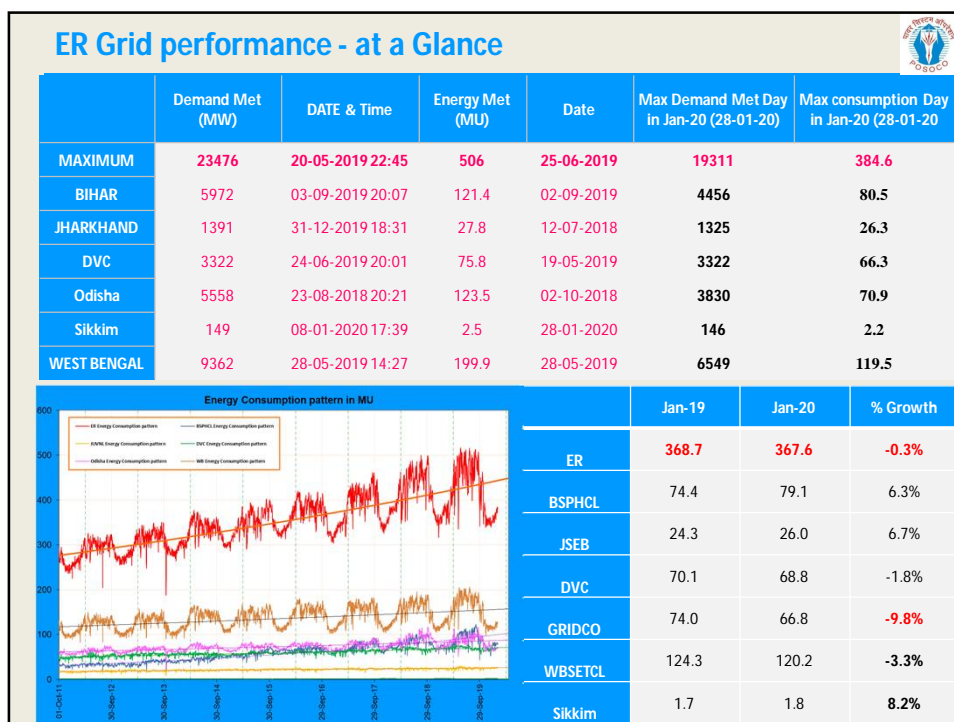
ER Grid performance - at a Glance

POSOCO

| | Demand Met (MW) | DATE & Time | Energy Met (MU) | Date | Max Demand Met Day in Jan-20 (28-01-20) | Max consumption Day in Jan-20 (28-01-20 |
|---|---|---|---|---|---|---|
| MAXIMUM | 23476 | 20-05-2019 22:45 | 506 | 25-06-2019 | 19311 | 384.6 |
| BIHAR | 5972 | 03-09-2019 20:07 | 121.4 | 02-09-2019 | 4456 | 80.5 |
| JHARKHAND | 1391 | 31-12-2019 18:31 | 27.8 | 12-07-2018 | 1325 | 26.3 |
| DVC | 3322 | 24-06-2019 20:01 | 75.8 | 19-05-2019 | 3322 | 66.3 |
| Odisha | 5558 | 23-08-2018 20:21 | 123.5 | 02-10-2018 | 3830 | 70.9 |
| Sikkim | 149 | 08-01-2020 17:39 | 2.5 | 28-01-2020 | 146 | 2.2 |
| WEST BENGAL | 9362 | 28-05-2019 14:27 | 199.9 | 28-05-2019 | 6549 | 119.5 |

Energy Consumption pattern in MU

ER Energy Consumption pattern
BSPHCL Energy Consumption pattern
JSVNL Energy Consumption pattern
DVC Energy Consumption pattern
Odisha Energy Consumption pattern
WB Energy Consumption pattern

600
500
400
300
200
100
0

01-Oct-11
30-Sep-12
30-Sep-13
30-Sep-14
30-Sep-15
29-Sep-16
29-Sep-17
29-Sep-18
29-Sep-19

| | Jan-19 | Jan-20 | % Growth |
|---|---|---|---|
| ER | 368.7 | 367.6 | -0.3% |
| BSPHCL | 74.4 | 79.1 | 6.3% |
| JSEB | 24.3 | 26.0 | 6.7% |
| DVC | 70.1 | 68.8 | -1.8% |
| GRIDCO | 74.0 | 66.8 | -9.8% |
| WBSETCL | 124.3 | 120.2 | -3.3% |
| Sikkim | 1.7 | 1.8 | 8.2% |